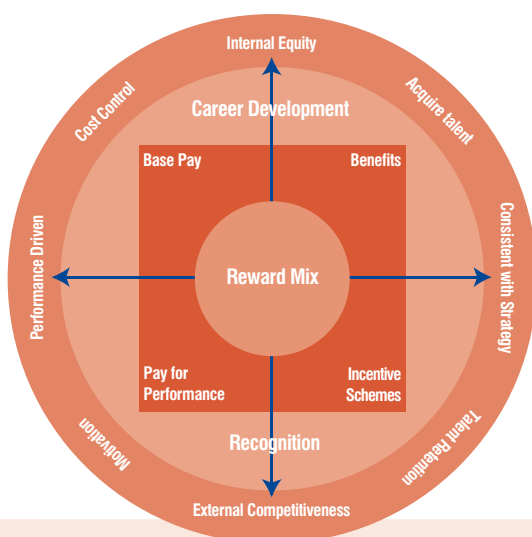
Internal Equity

Acquire talent

Consistent with Strategy

Talent Retention

External Competitiveness

Motivation

Performance Driven

Cost Control

Career Development

Base Pay

Benefits

Reward Mix

Pay for Performance

Incentive Schemes

Recognition